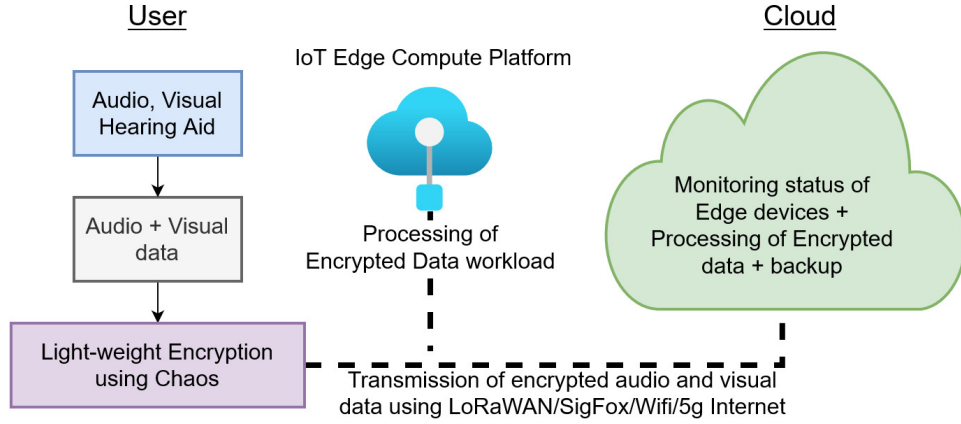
User

Audio, Visual Hearing Aid

Audio + Visual data

Light-weight Encryption using Chaos

IoT Edge Compute Platform

Processing of Encrypted Data workload

Cloud

Monitoring status of Edge devices + Processing of Encrypted data + backup

Transmission of encrypted audio and visual data using LoRaWAN/SigFox/Wifi/5g Internet